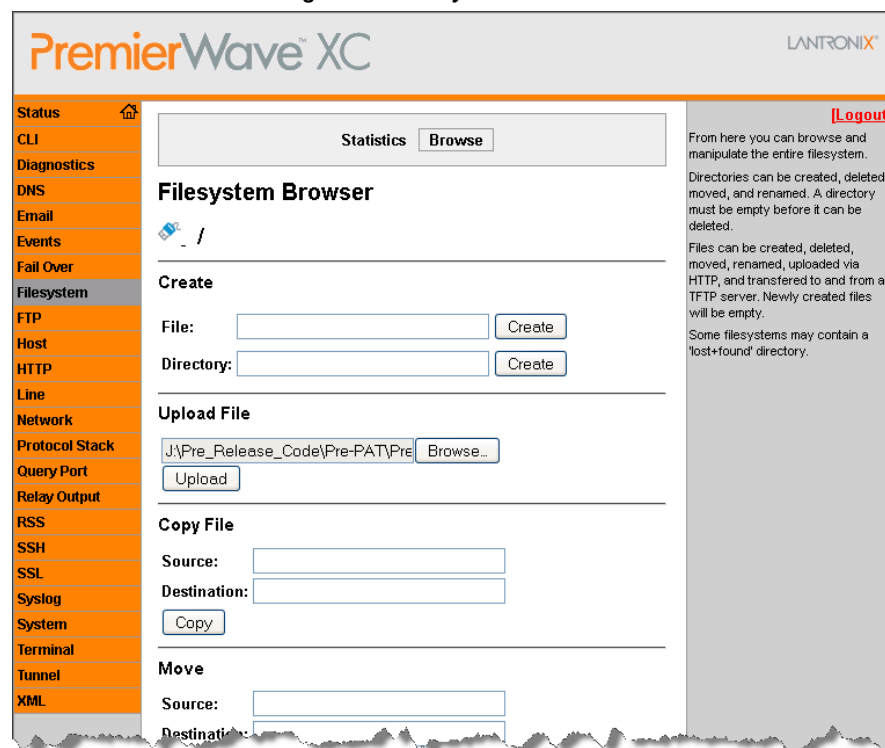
PremierWave™ XC

LANTRONIX®

Status
CLI
Diagnostics
DNS
Email
Events
Fail Over
Filesystem
FTP
Host
HTTP
Line
Network
Protocol Stack
Query Port
Relay Output
RSS
SSH
SSL
Syslog
System
Terminal
Tunnel
XML

Statistics Browse

Filesystem Browser

/

Create

File: Create

Directory: Create

Upload File

J:\Pre_Release_Code\Pre-PAT\Pre Browse...

Upload

Copy File

Source:

Destination:

Copy

Move

Source:

Destinati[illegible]

[Logout

From here you can browse and manipulate the entire filesystem.

Directories can be created, deleted, moved, and renamed. A directory must be empty before it can be deleted.

Files can be created, deleted, moved, renamed, uploaded via HTTP, and transfered to and from a TFTP server. Newly created files will be empty.

Some filesystems may contain a 'lost+found' directory.